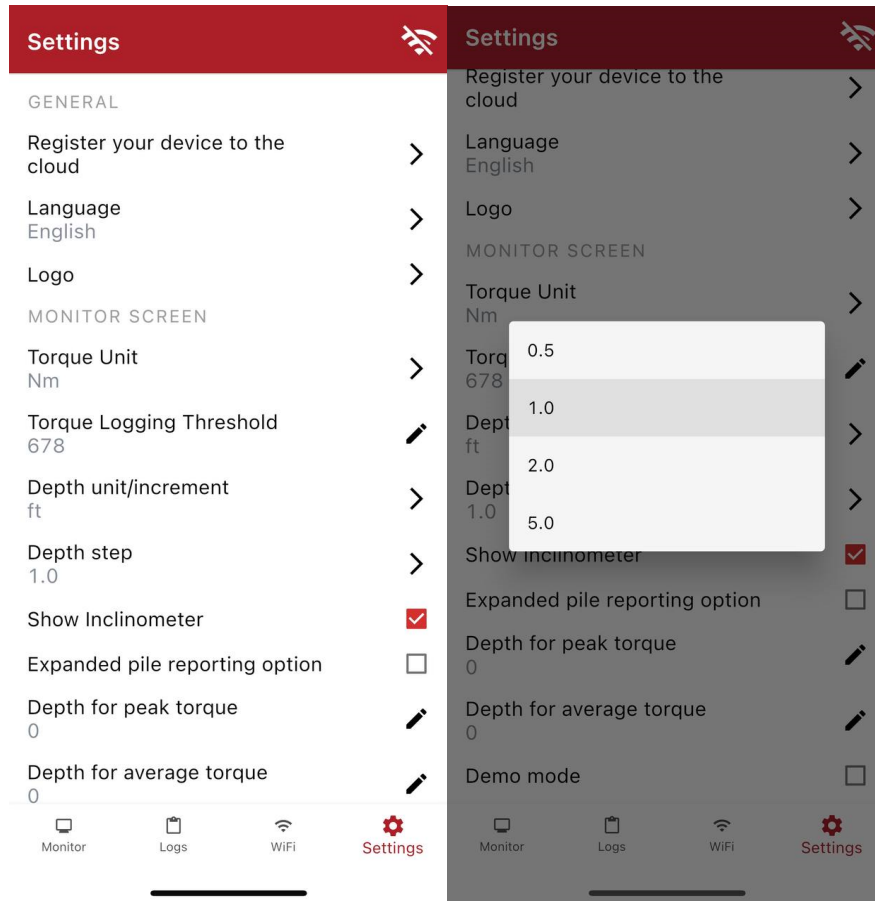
Settings

GENERAL

Register your device to the cloud

Language
English

Logo

MONITOR SCREEN

Torque Unit
Nm

Torque Logging Threshold
678

Depth unit/increment
ft

Depth step
1.0

Show Inclinometer

Expanded pile reporting option

Depth for peak torque
0

Depth for average torque
0

Monitor Logs WiFi Settings

Settings

Register your device to the cloud

Language
English

Logo

MONITOR SCREEN

Torque Unit
Nm

Torq
678

Dept
ft

Dept
1.0

0.5

1.0

2.0

5.0

Show Inclinometer

Expanded pile reporting option

Depth for peak torque
0

Depth for average torque
0

Demo mode

Monitor Logs WiFi Settings